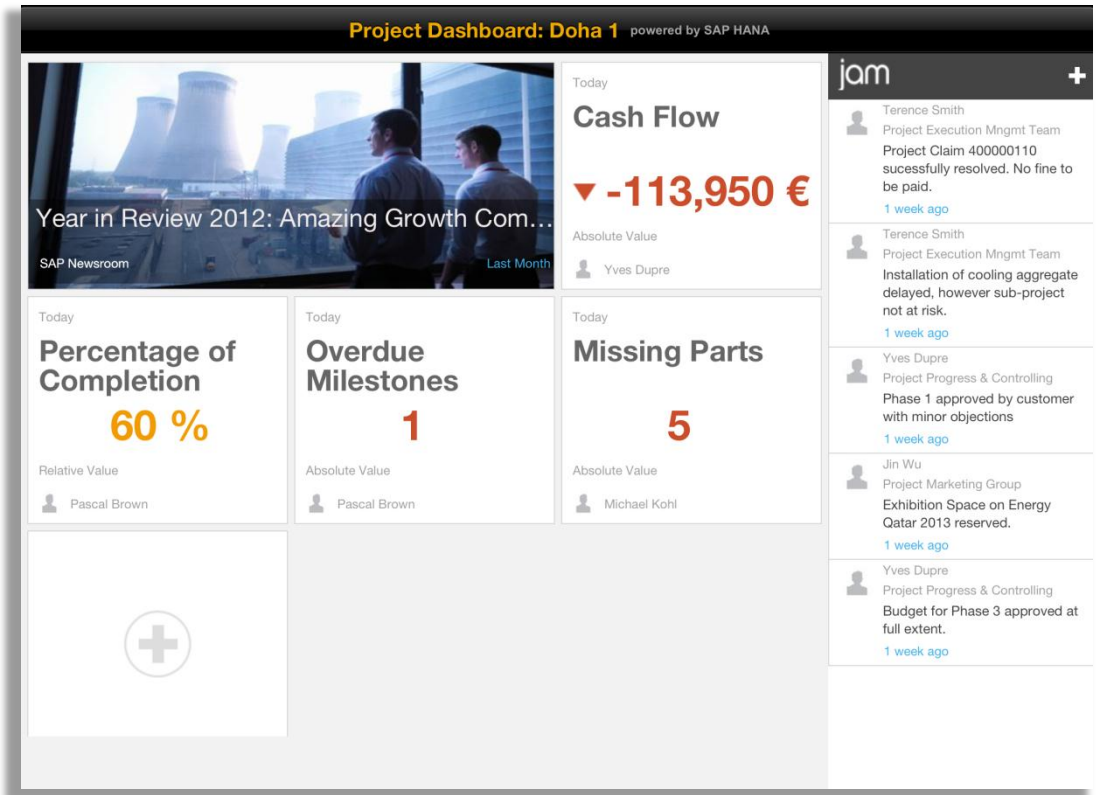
Project Dashboard: Doha 1 powered by SAP HANA

Year in Review 2012: Amazing Growth Com…
SAP Newsroom
Last Month

Today
Cash Flow
▼ -113,950 €
Absolute Value
Yves Dupre

Today
Percentage of Completion
60 %
Relative Value
Pascal Brown

Today
Overdue Milestones
1
Absolute Value
Pascal Brown

Today
Missing Parts
5
Absolute Value
Michael Kohl

jam
+

Terence Smith
Project Execution Mngmt Team
Project Claim 400000110 sucessfully resolved. No fine to be paid.
1 week ago

Terence Smith
Project Execution Mngmt Team
Installation of cooling aggregate delayed, however sub-project not at risk.
1 week ago

Yves Dupre
Project Progress & Controlling
Phase 1 approved by customer with minor objections
1 week ago

Jin Wu
Project Marketing Group
Exhibition Space on Energy Qatar 2013 reserved.
1 week ago

Yves Dupre
Project Progress & Controlling
Budget for Phase 3 approved at full extent.
1 week ago